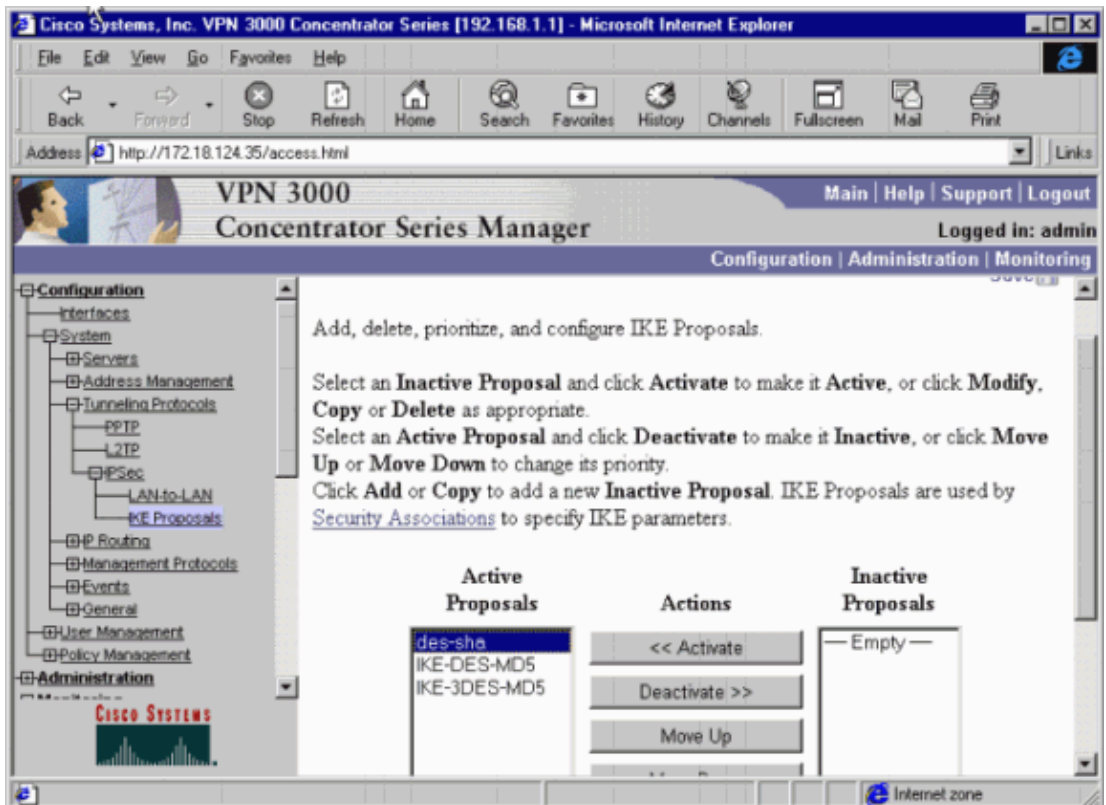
Cisco Systems, Inc. VPN 3000 Concentrator Series [192.168.1.1] - Microsoft Internet Explorer

File Edit View Go Favorites Help

Back Forward Stop Refresh Home Search Favorites History Channels Fullscreen Mail Print

Address http://172.18.124.35/access.html Links

VPN 3000
Concentrator Series Manager

Main | Help | Support | Logout

Logged in: admin

Configuration | Administration | Monitoring

Configuration
Interfaces
System
Servers
Address Management
Tunneling Protocols
PPTP
L2TP
IPSec
LAN-to-LAN
IKE Proposals
IP Routing
Management Protocols
Events
General
User Management
Policy Management
Administration

CISCO SYSTEMS

Save

Add, delete, prioritize, and configure IKE Proposals.

Select an **Inactive Proposal** and click **Activate** to make it **Active**, or click **Modify**, **Copy** or **Delete** as appropriate.
Select an **Active Proposal** and click **Deactivate** to make it **Inactive**, or click **Move Up** or **Move Down** to change its priority.
Click **Add** or **Copy** to add a new **Inactive Proposal**. IKE Proposals are used by Security Associations to specify IKE parameters.

| Active Proposals | Actions | Inactive Proposals |
|---|---|---|
| des-sha | << Activate | — Empty — |
| IKE-DES-MD5 | Deactivate >> | |
| IKE-3DES-MD5 | Move Up | |

Internet zone